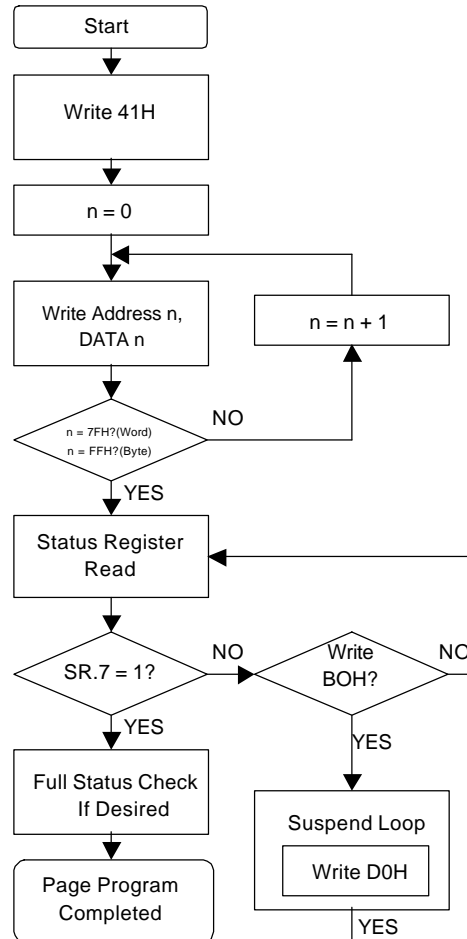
Start

Write 41H

n = 0

Write Address n, DATA n

n = n + 1

NO

n = 7FH?(Word)
n = FFH?(Byte)

YES

Status Register Read

SR.7 = 1?

NO

Write BOH?

NO

YES

YES

Full Status Check If Desired

Suspend Loop

Write D0H

Page Program Completed

YES